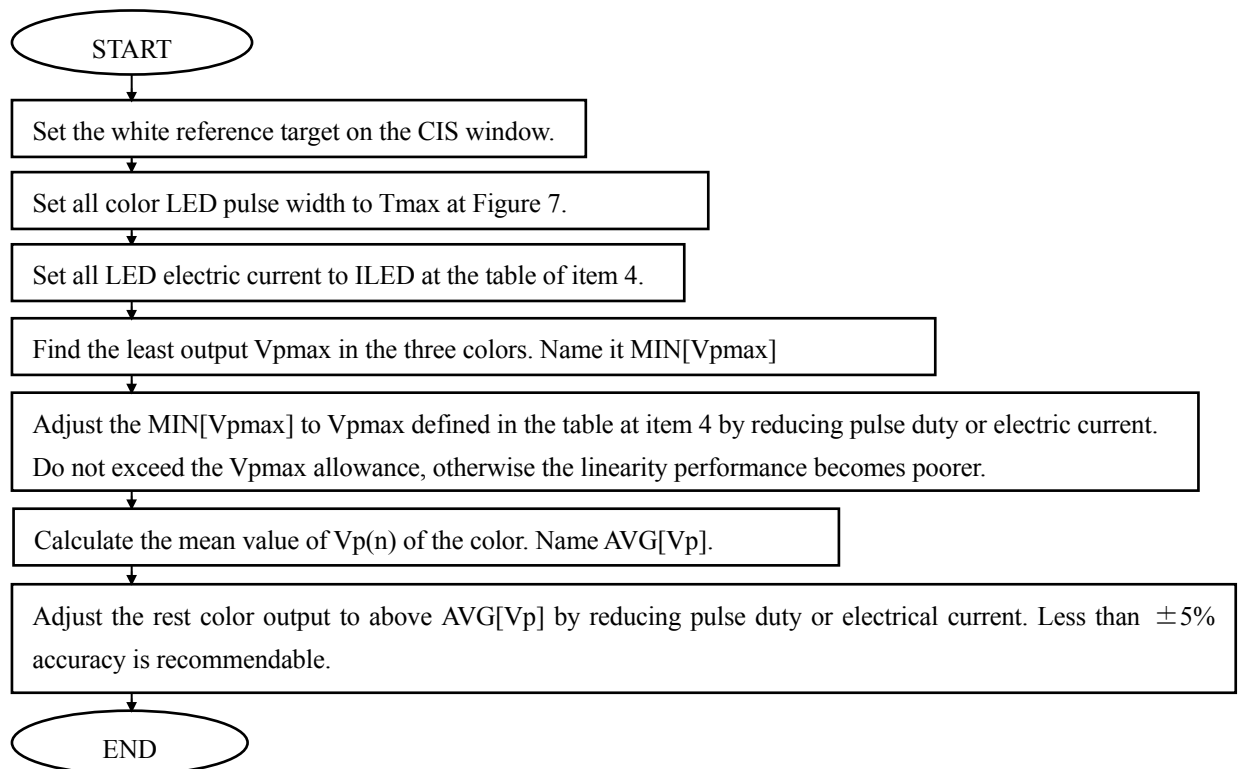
START

Set the white reference target on the CIS window.

Set all color LED pulse width to Tmax at Figure 7.

Set all LED electric current to ILED at the table of item 4.

Find the least output Vpmax in the three colors. Name it MIN[Vpmax]

Adjust the MIN[Vpmax] to Vpmax defined in the table at item 4 by reducing pulse duty or electric current. Do not exceed the Vpmax allowance, otherwise the linearity performance becomes poorer.

Calculate the mean value of Vp(n) of the color. Name AVG[Vp].

Adjust the rest color output to above AVG[Vp] by reducing pulse duty or electrical current. Less than $\pm5\%$ accuracy is recommendable.

END